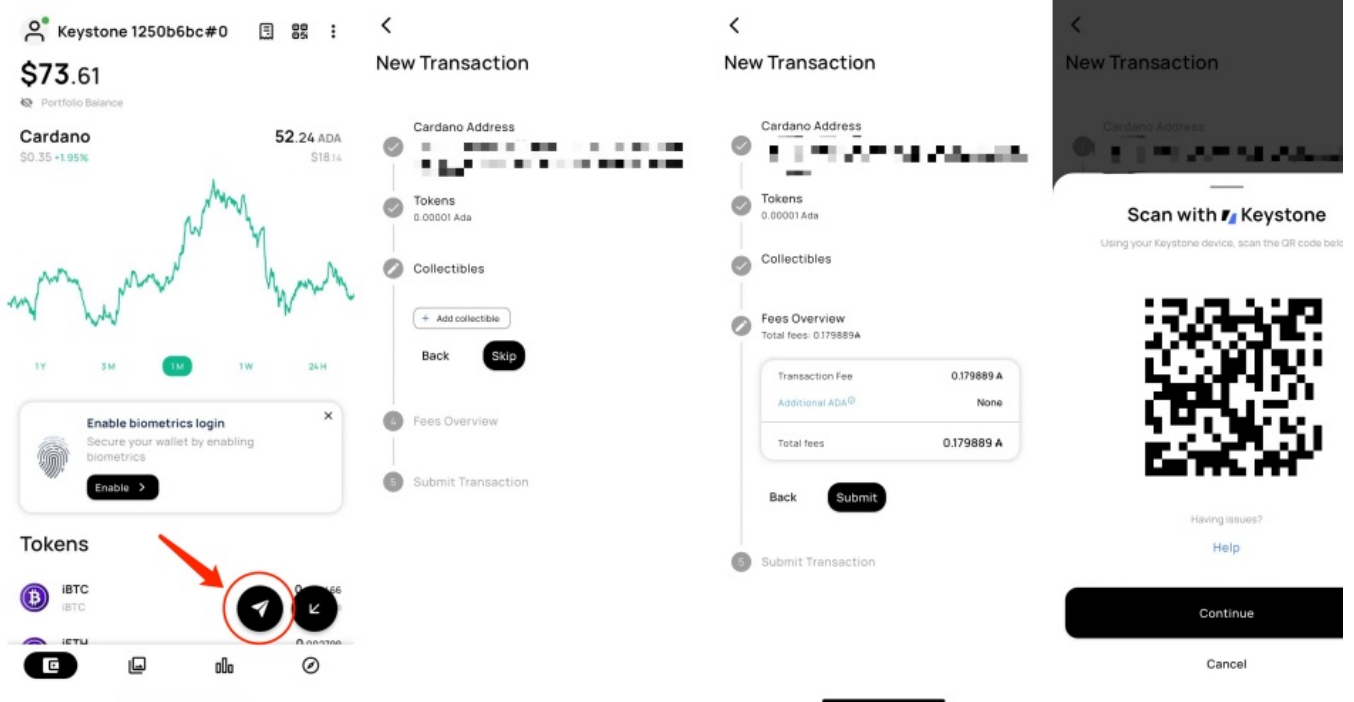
Keystone 1250b6bc#0

$73.61

Portfolio Balance

Cardano

52.24 ADA

$0.35 +1.95%

$18.14

1Y 3M 1M 1W 24H

Enable biometrics login

Secure your wallet by enabling biometrics

Enable

Tokens

iBTC

iBTC

iETH

New Transaction

Cardano Address

Tokens

0.00001 Ada

Collectibles

+ Add collectible

Back

Skip

4 Fees Overview

5 Submit Transaction

New Transaction

Cardano Address

Tokens

0.00001 Ada

Collectibles

Fees Overview

Total fees: 0.179889₳

| Transaction Fee | 0.179889 ₳ |
|---|---|
| Additional ADA | None |
| Total fees | 0.179889 ₳ |

Back

Submit

5 Submit Transaction

New Transaction

Cardano Address

Scan with Keystone

Using your Keystone device, scan the QR code bel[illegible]

Having issues?

Help

Continue

Cancel